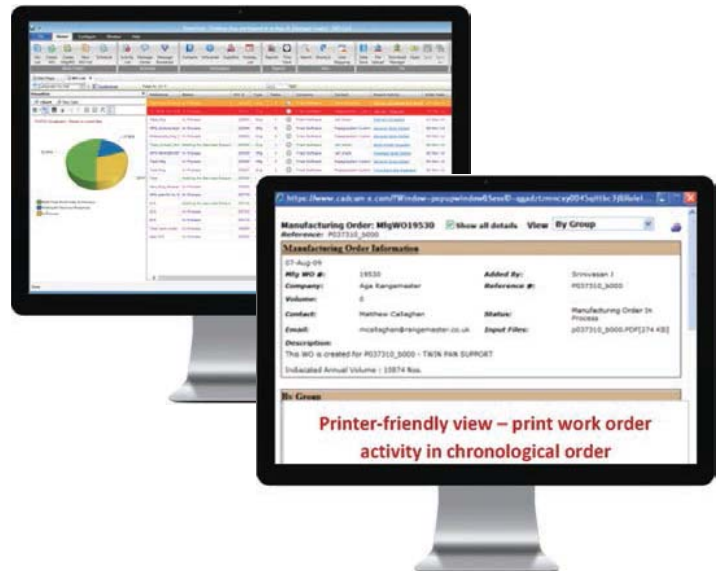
https://www.cadcam-e.com/?Window=popupwindow&SessID=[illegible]

Manufacturing Order: MfgWO19530 Show all details View By Group

Reference: P037310_b000

Manufacturing Order Information

07-Aug-09

Mfg WO #: 19530
Added By: Srinivasan J
Company: Aga Rangemaster
Reference #: P037310_b000
Volume: 0
Contact: Matthew Callaghan
Status: Manufacturing Order In Process
Email: mcallaghan@rangemaster.co.uk
Input Files: p037310_b000.PDF[274 KB]

Description:
This WO is created for P037310_b000 - TWIN PAN SUPPORT

Indicated Annual Volume : 10874 Nos.

By Group

Printer-friendly view – print work order activity in chronological order